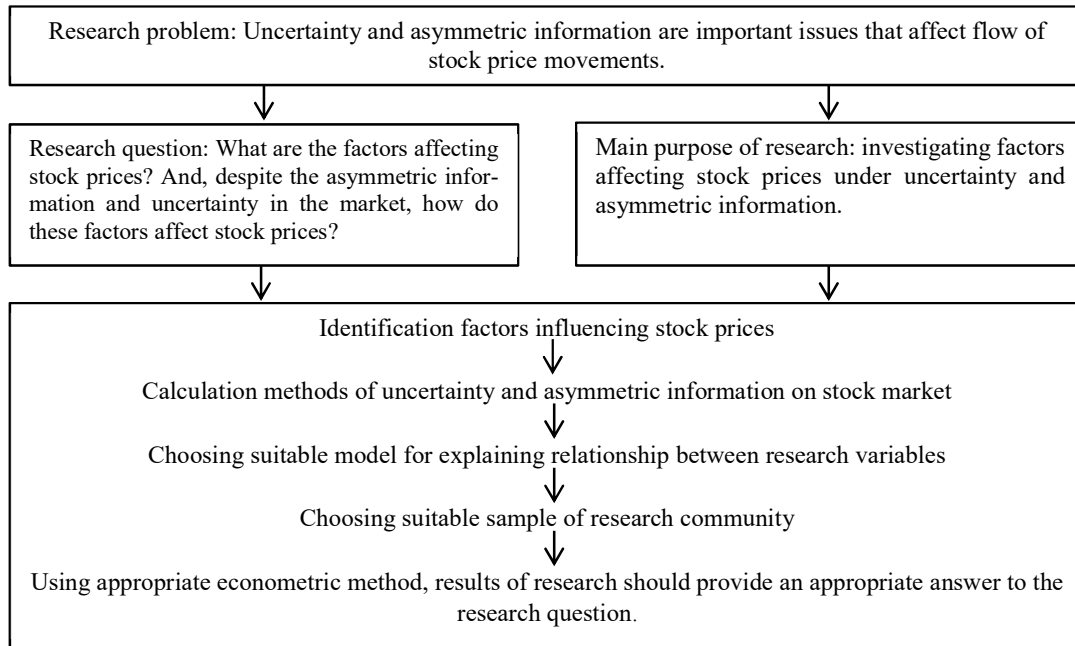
Research problem: Uncertainty and asymmetric information are important issues that affect flow of stock price movements.

Research question: What are the factors affecting stock prices? And, despite the asymmetric information and uncertainty in the market, how do these factors affect stock prices?

Main purpose of research: investigating factors affecting stock prices under uncertainty and asymmetric information.

Identification factors influencing stock prices

Calculation methods of uncertainty and asymmetric information on stock market

Choosing suitable model for explaining relationship between research variables

Choosing suitable sample of research community

Using appropriate econometric method, results of research should provide an appropriate answer to the research question.